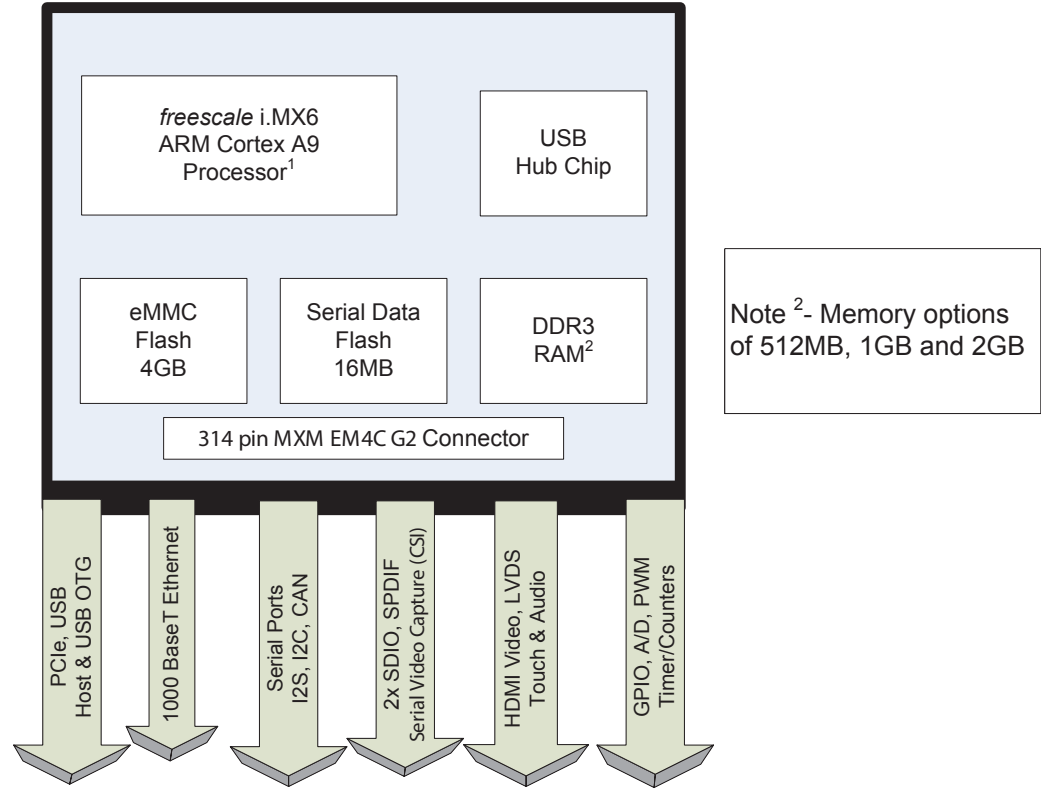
*freescale* i.MX6
ARM Cortex A9
Processor$^1$

USB
Hub Chip

eMMC
Flash
4GB

Serial Data
Flash
16MB

DDR3
RAM$^2$

314 pin MXM EM4C G2 Connector

Note $^2$- Memory options of 512MB, 1GB and 2GB

PCIe, USB
Host & USB OTG

1000 BaseT Ethernet

Serial Ports
I2S, I2C, CAN

2x SDIO, SPDIF
Serial Video Capture (CSI)

HDMI Video, LVDS
Touch & Audio

GPIO, A/D, PWM
Timer/Counters